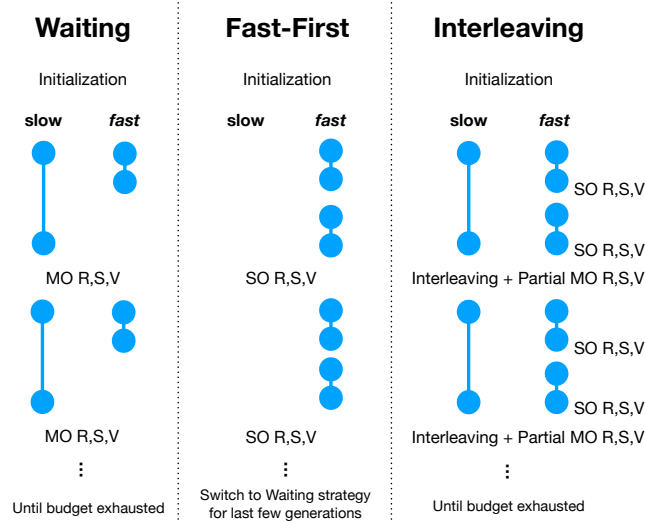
Waiting

Initialization

slow *fast*

MO R,S,V

MO R,S,V

⋮

Until budget exhausted

Fast-First

Initialization

slow *fast*

SO R,S,V

SO R,S,V

⋮

Switch to Waiting strategy for last few generations

Interleaving

Initialization

slow *fast*

SO R,S,V

SO R,S,V

Interleaving + Partial MO R,S,V

SO R,S,V

SO R,S,V

Interleaving + Partial MO R,S,V

⋮

Until budget exhausted